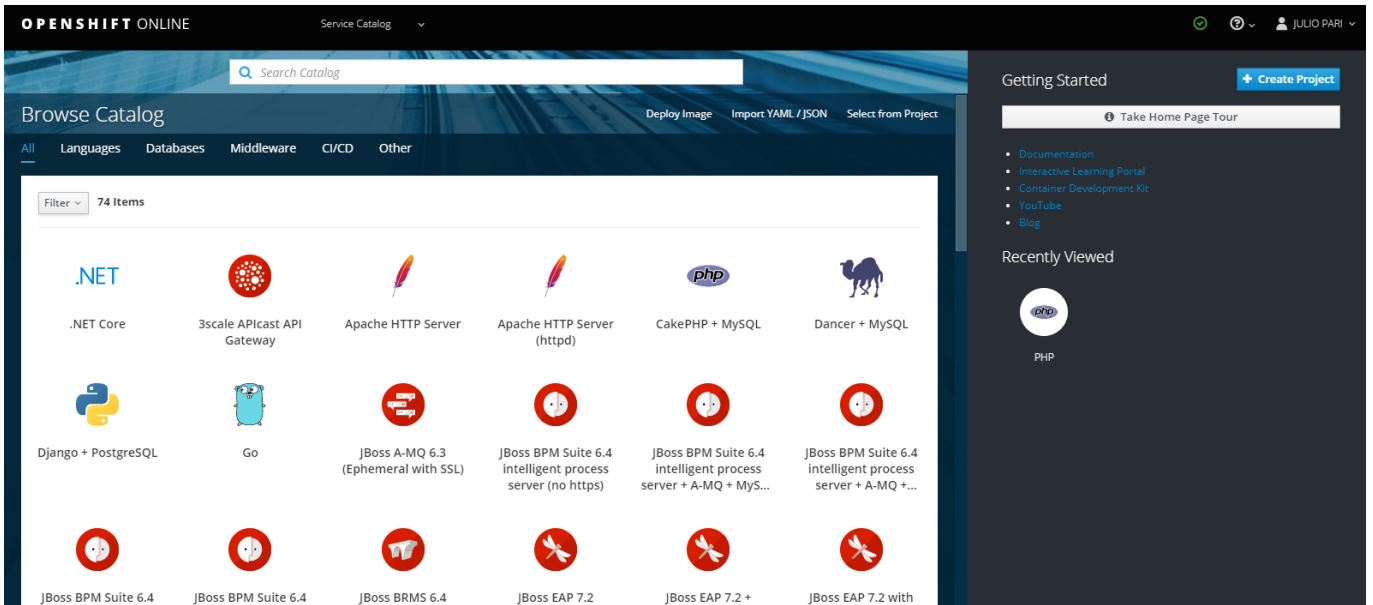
OPENSHIFT ONLINE

Service Catalog

JULIO PARI

Search Catalog

Browse Catalog

Deploy Image Import YAML / JSON Select from Project

All Languages Databases Middleware CI/CD Other

Filter 74 Items

.NET

.NET Core

3scale APIcast API Gateway

Apache HTTP Server

Apache HTTP Server (httpd)

php

CakePHP + MySQL

Dancer + MySQL

Django + PostgreSQL

Go

JBoss A-MQ 6.3 (Ephemeral with SSL)

JBoss BPM Suite 6.4 intelligent process server (no https)

JBoss BPM Suite 6.4 intelligent process server + A-MQ + MyS...

JBoss BPM Suite 6.4 intelligent process server + A-MQ +...

JBoss BPM Suite 6.4

JBoss BPM Suite 6.4

JBoss BRMS 6.4

JBoss EAP 7.2

JBoss EAP 7.2 +

JBoss EAP 7.2 with

Getting Started

Create Project

Take Home Page Tour

- Documentation
- Interactive Learning Portal
- Container Development Kit
- YouTube
- Blog

Recently Viewed

php

PHP